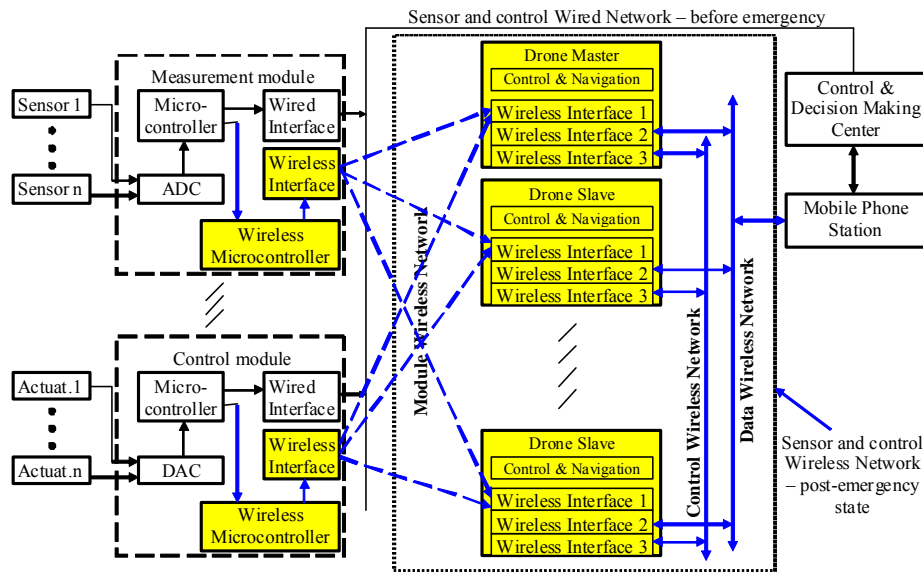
Sensor and control Wired Network – before emergency

Measurement module

Sensor 1

Sensor n

Micro-controller

Wired Interface

Wireless Interface

ADC

Wireless Microcontroller

Control module

Actuat.1

Actuat.n

Micro-controller

Wired Interface

Wireless Interface

DAC

Wireless Microcontroller

Module Wireless Network

Drone Master

Control & Navigation

Wireless Interface 1

Wireless Interface 2

Wireless Interface 3

Drone Slave

Control & Navigation

Wireless Interface 1

Wireless Interface 2

Wireless Interface 3

Drone Slave

Control & Navigation

Wireless Interface 1

Wireless Interface 2

Wireless Interface 3

Control Wireless Network

Data Wireless Network

Control & Decision Making Center

Mobile Phone Station

Sensor and control Wireless Network – post-emergency state